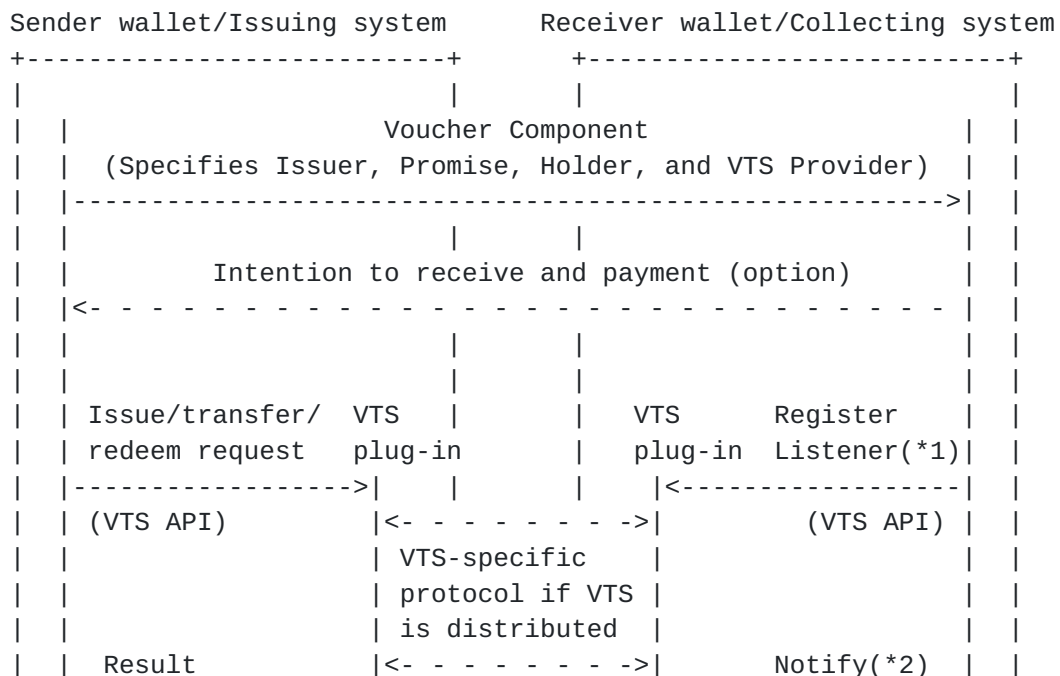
Sender wallet/Issuing system      Receiver wallet/Collecting system

Voucher Component
(Specifies Issuer, Promise, Holder, and VTS Provider)

Intention to receive and payment (option)

Issue/transfer/ redeem request
VTS plug-in
VTS plug-in
Register Listener(*1)
(VTS API)
(VTS API)
VTS-specific protocol if VTS is distributed
Result
Notify(*2)